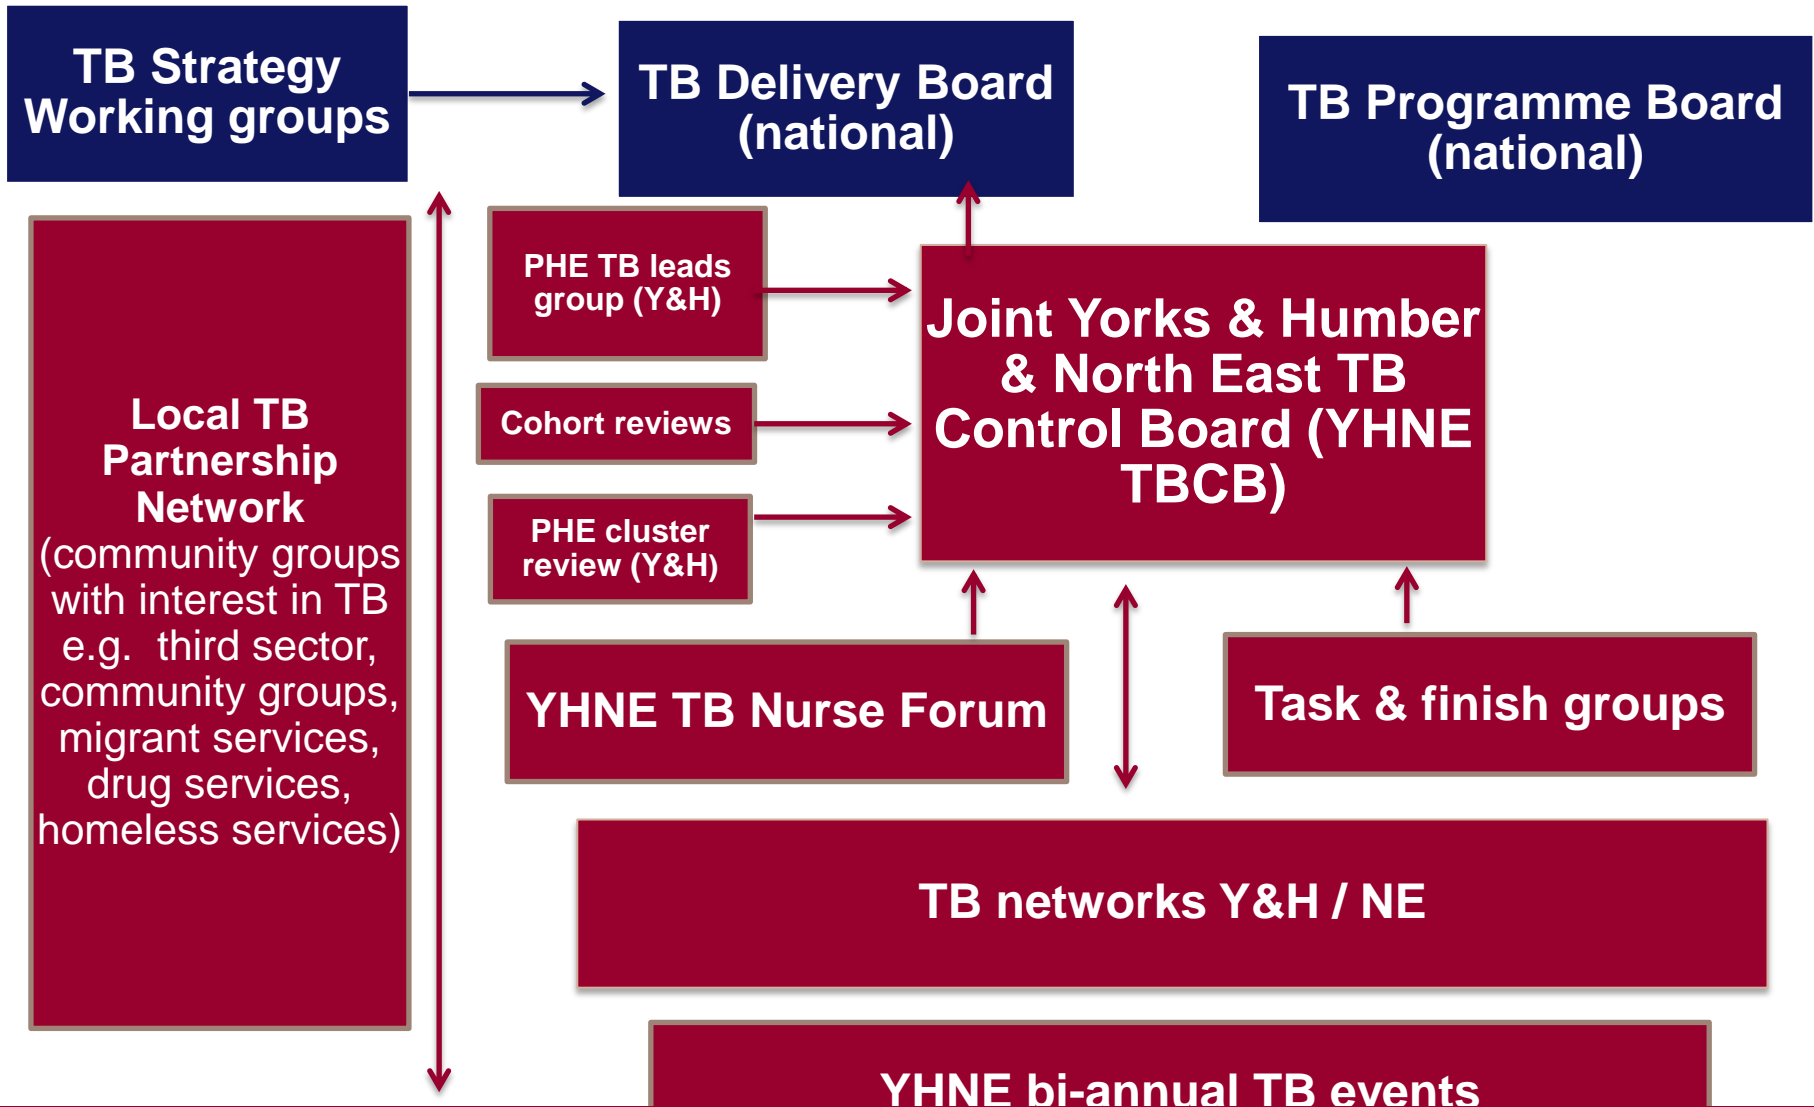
TB Strategy Working groups

TB Delivery Board (national)

TB Programme Board (national)

Local TB Partnership Network (community groups with interest in TB e.g. third sector, community groups, migrant services, drug services, homeless services)

PHE TB leads group (Y&H)

Cohort reviews

PHE cluster review (Y&H)

Joint Yorks & Humber & North East TB Control Board (YHNE TBCB)

YHNE TB Nurse Forum

Task & finish groups

TB networks Y&H / NE

YHNE bi-annual TB events